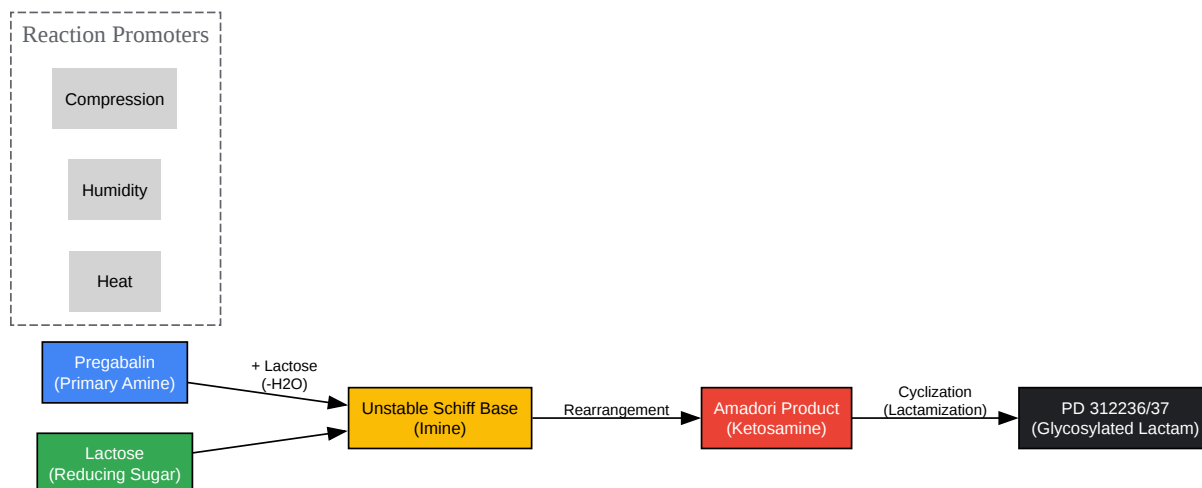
Reaction Promoters

Compression

Humidity

Heat

Pregabalin
(Primary Amine)

+ Lactose
(-H2O)

Lactose
(Reducing Sugar)

Unstable Schiff Base
(Imine)

Rearrangement

Amadori Product
(Ketosamine)

Cyclization
(Lactamization)

PD 312236/37
(Glycosylated Lactam)